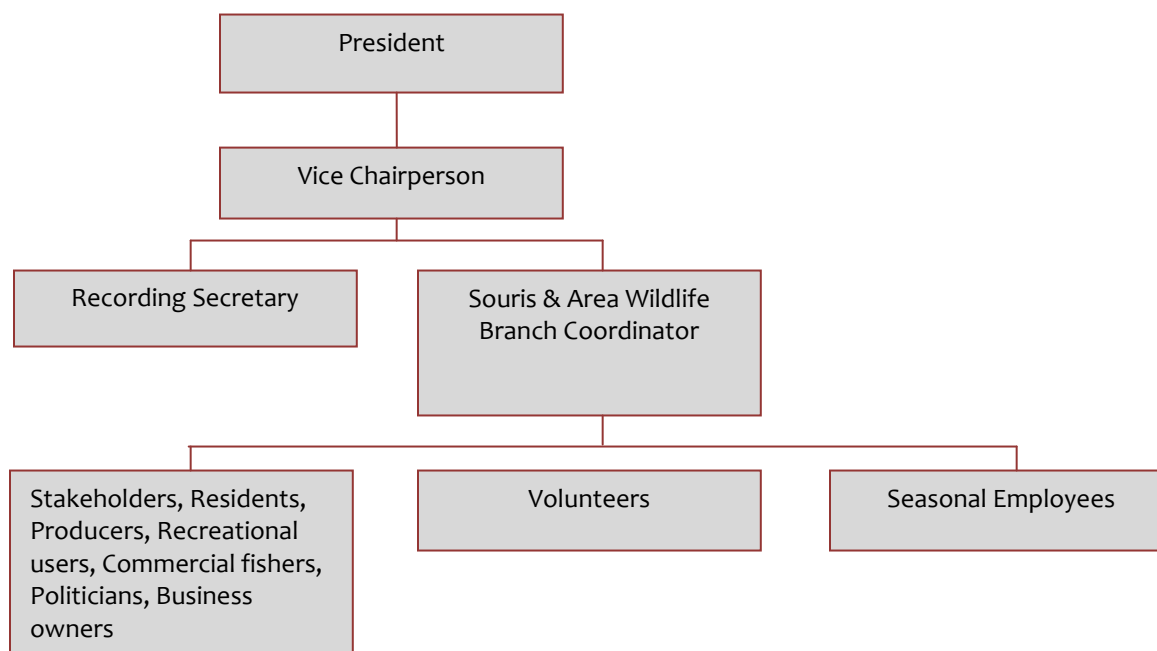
President

Vice Chairperson

Recording Secretary

Souris & Area Wildlife Branch Coordinator

Stakeholders, Residents, Producers, Recreational users, Commercial fishers, Politicians, Business owners

Volunteers

Seasonal Employees